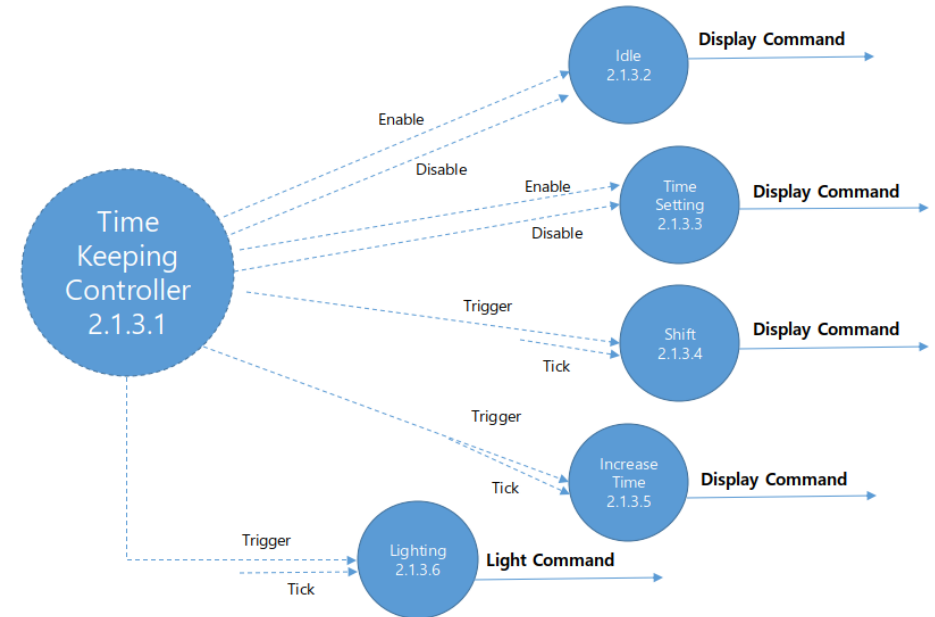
Time Keeping Controller 2.1.3.1

Enable

Disable

Idle 2.1.3.2

Display Command

Enable

Disable

Time Setting 2.1.3.3

Display Command

Trigger

Tick

Shift 2.1.3.4

Display Command

Trigger

Tick

Increase Time 2.1.3.5

Display Command

Trigger

Tick

Lighting 2.1.3.6

Light Command